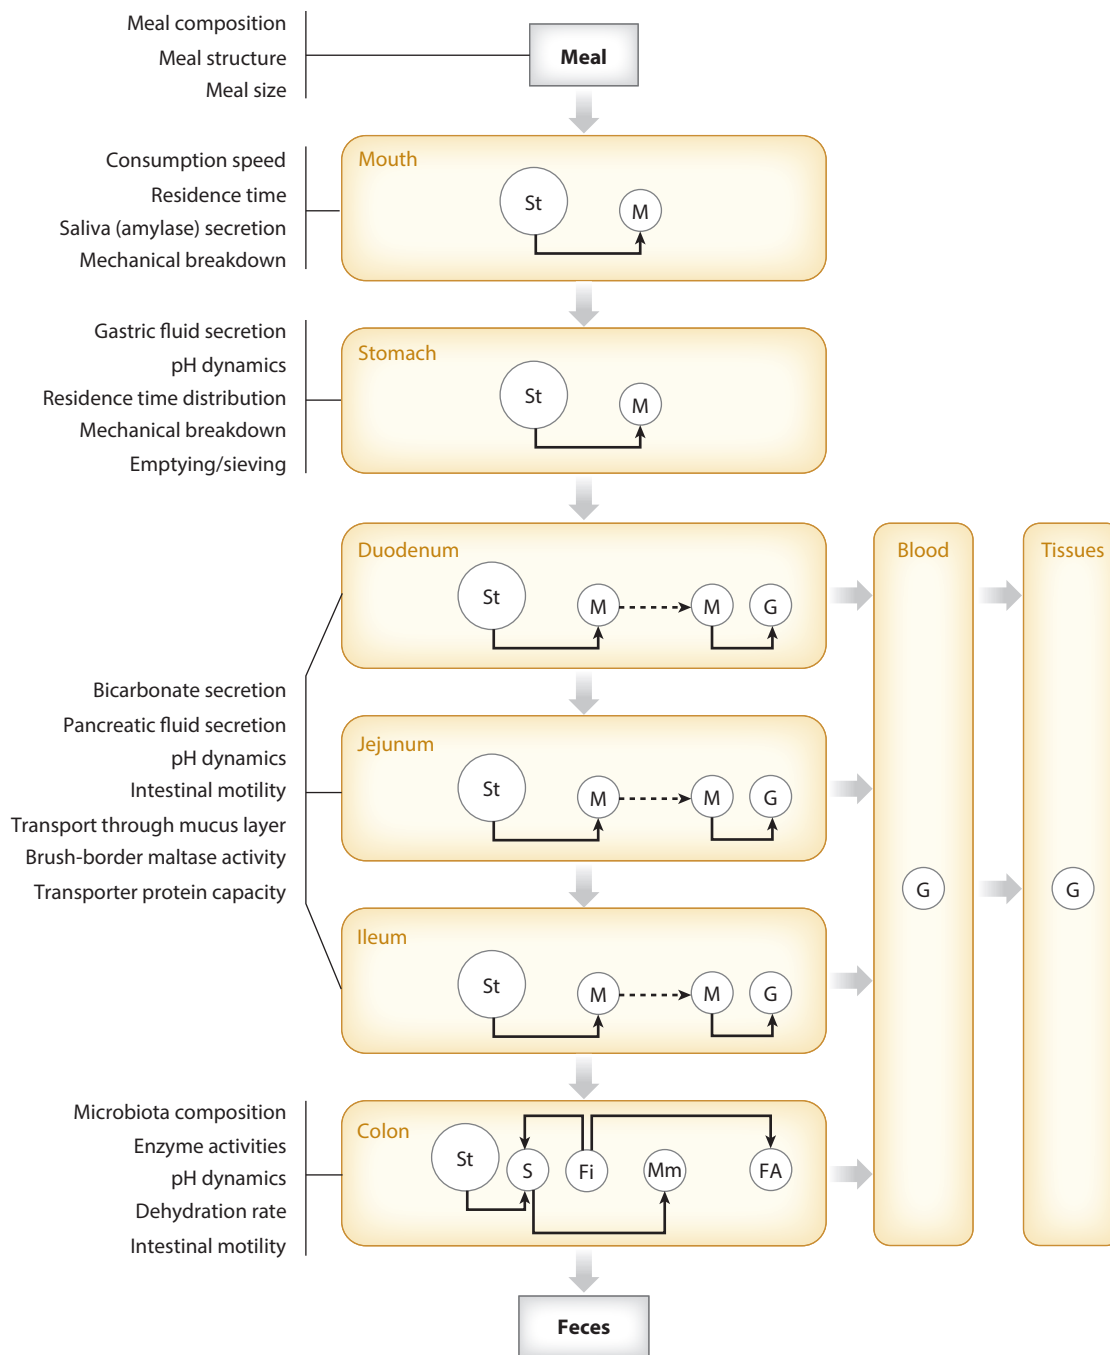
Meal composition
Meal structure
Meal size

Meal

Consumption speed
Residence time
Saliva (amylase) secretion
Mechanical breakdown

Mouth
St
M

Gastric fluid secretion
pH dynamics
Residence time distribution
Mechanical breakdown
Emptying/sieving

Stomach
St
M

Duodenum
St
M
M
G

Blood

Tissues

Bicarbonate secretion
Pancreatic fluid secretion
pH dynamics
Intestinal motility
Transport through mucus layer
Brush-border maltase activity
Transporter protein capacity

Jejunum
St
M
M
G

G

G

Ileum
St
M
M
G

Microbiota composition
Enzyme activities
pH dynamics
Dehydration rate
Intestinal motility

Colon
St
S
Fi
Mm
FA

Feces